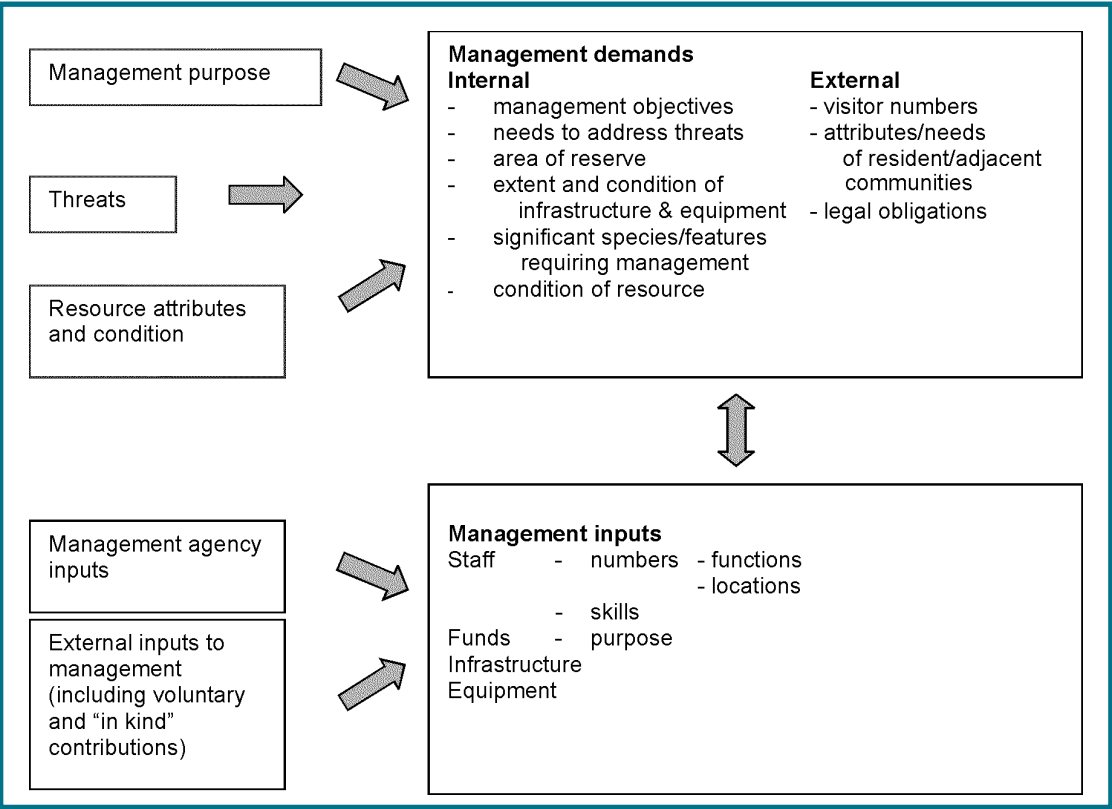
Management purpose

Threats

Resource attributes and condition

**Management demands**

**Internal**
- management objectives
- needs to address threats
- area of reserve
- extent and condition of infrastructure & equipment
- significant species/features requiring management
- condition of resource

**External**
- visitor numbers
- attributes/needs of resident/adjacent communities
- legal obligations

Management agency inputs

External inputs to management (including voluntary and "in kind" contributions)

**Management inputs**

Staff - numbers - functions
- locations
- skills

Funds - purpose

Infrastructure

Equipment